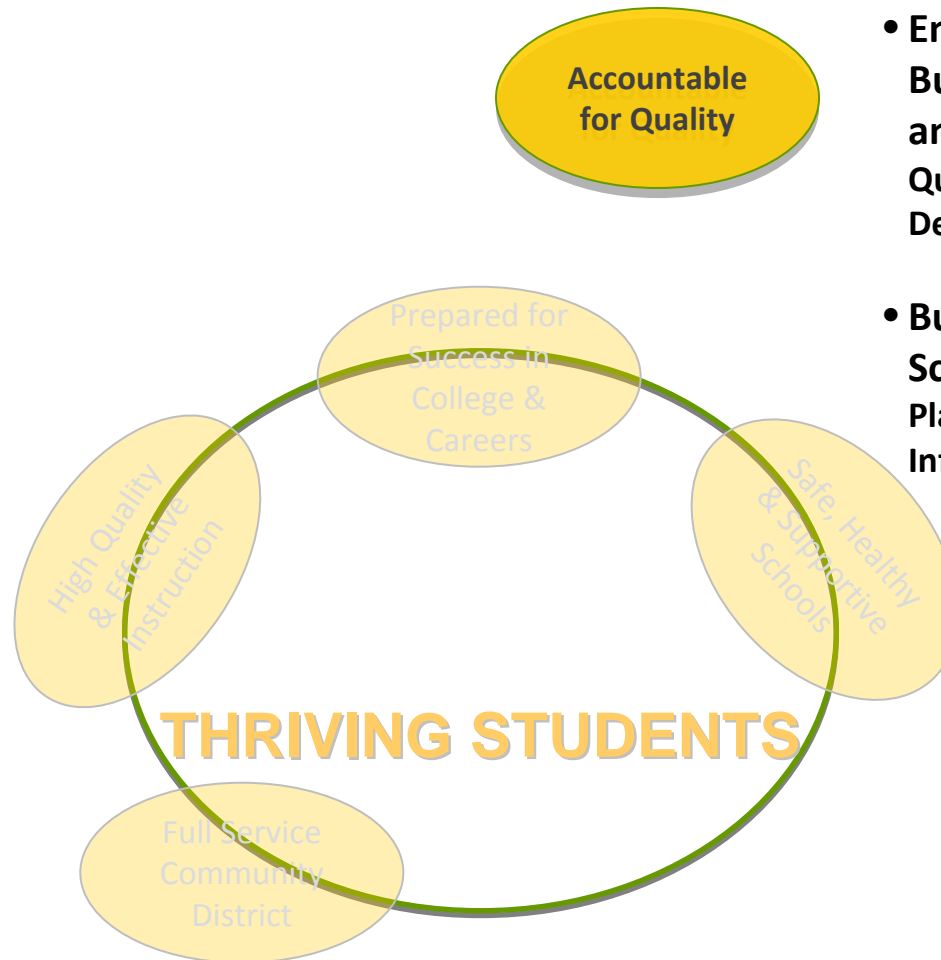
Accountable for Quality

• En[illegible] Bu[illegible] an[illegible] Qu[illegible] De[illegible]

• Bu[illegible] Sc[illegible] Pla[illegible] Inf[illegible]

Prepared for Success in College & Careers

High Quality & Effective Instruction

Safe, Healthy & Supportive Schools

THRIVING STUDENTS

Full Service Community District